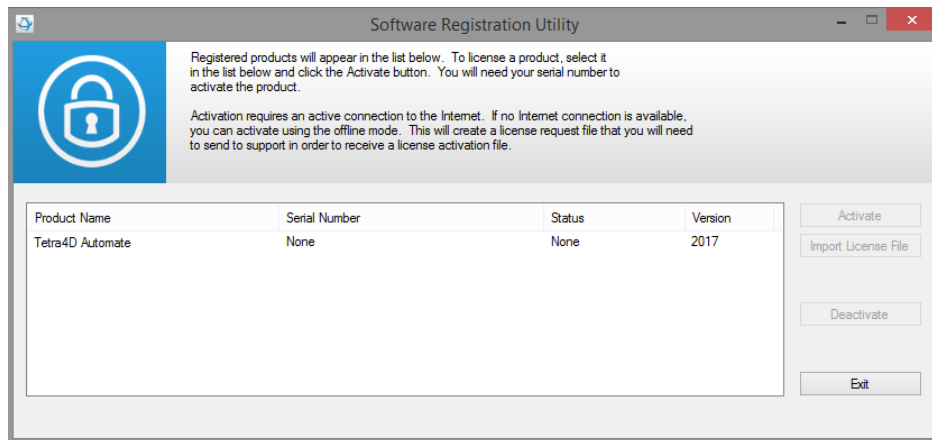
Software Registration Utility

Registered products will appear in the list below. To license a product, select it in the list below and click the Activate button. You will need your serial number to activate the product.

Activation requires an active connection to the Internet. If no Internet connection is available, you can activate using the offline mode. This will create a license request file that you will need to send to support in order to receive a license activation file.

| Product Name | Serial Number | Status | Version |
|---|---|---|---|
| Tetra4D Automate | None | None | 2017 |

Activate

Import License File

Deactivate

Exit